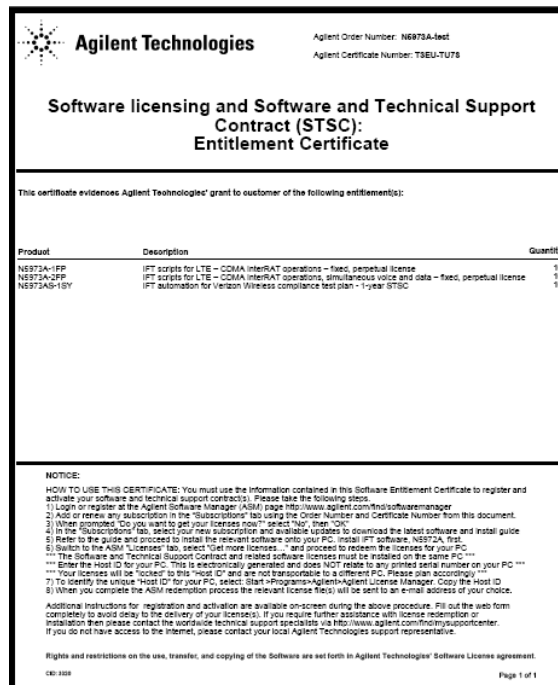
Agilent Technologies

Agilent Order Number: N5973A-test
Agilent Certificate Number: TSEU-TU78

Software licensing and Software and Technical Support Contract (STSC):
Entitlement Certificate

This certificate evidences Agilent Technologies' grant to customer of the following entitlement(s):

| Product | Description | Quantit |
|---|---|---|
| N5973A-1FP | IFT scripts for LTE – CDMA InterRAT operations – fixed, perpetual license | 1 |
| N5973A-2FP | IFT scripts for LTE – CDMA InterRAT operations, simultaneous voice and data – fixed, perpetual license | 1 |
| N5973AS-1SY | IFT automation for Verizon Wireless compliance test plan - 1-year STSC | 1 |

NOTICE:

HOW TO USE THIS CERTIFICATE: You must use the information contained in this Software Entitlement Certificate to register and activate your software and technical support contract(s). Please take the following steps.
1) Login or register at the Agilent Software Manager (ASM) page http://www.agilent.com/find/softwaremanager
2) Add or renew any subscription in the "Subscriptions" tab using the Order Number and Certificate Number from this document.
3) When prompted "Do you want to get your licenses now?" select "No", then "OK"
4) In the "Subscriptions" tab, select your new subscription and available updates to download the latest software and install guide
5) Refer to the guide and proceed to install the relevant software onto your PC. Install IFT software, N5972A, first.
6) Switch to the ASM "Licenses" tab, select "Get more licenses..." and proceed to redeem the licenses for your PC
*** The Software and Technical Support Contract and related software licenses must be installed on the same PC ***
*** Enter the Host ID for your PC. This is electronically generated and does NOT relate to any printed serial number on your PC ***
*** Your licenses will be "locked" to this "Host ID" and are not transportable to a different PC. Please plan accordingly ***
7) To identify the unique "Host ID" for your PC, select: Start >Programs>Agilent>Agilent License Manager. Copy the Host ID
8) When you complete the ASM redemption process the relevant license file(s) will be sent to an e-mail address of your choice.

Additional instructions for registration and activation are available on-screen during the above procedure. Fill out the web form completely to avoid delay to the delivery of your license(s). If you require further assistance with license redemption or installation then please contact the worldwide technical support specialists via http://www.agilent.com/find/mysupportcenter. If you do not have access to the internet, please contact your local Agilent Technologies support representative.

Rights and restrictions on the use, transfer, and copying of the Software are set forth in Agilent Technologies' Software License agreement.

CID:3320

Page 1 of 1